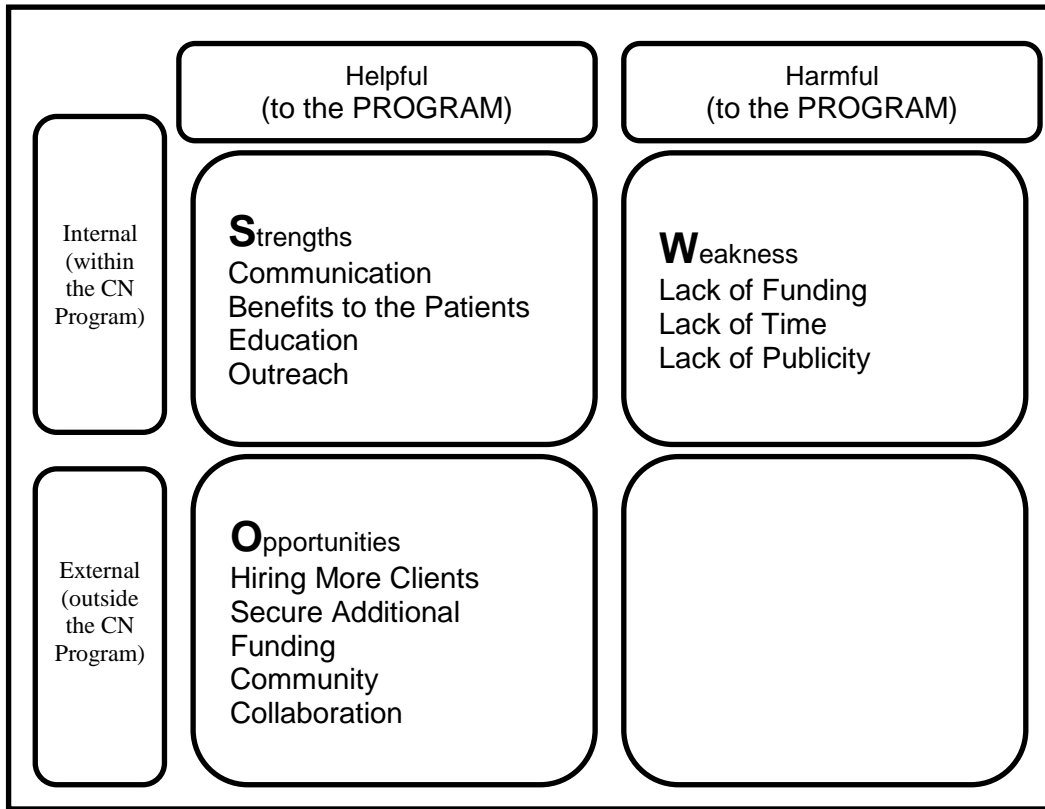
Helpful (to the PROGRAM)

Harmful (to the PROGRAM)

Internal (within the CN Program)

Strengths
Communication
Benefits to the Patients
Education
Outreach

Weakness
Lack of Funding
Lack of Time
Lack of Publicity

External (outside the CN Program)

Opportunities
Hiring More Clients
Secure Additional Funding
Community Collaboration